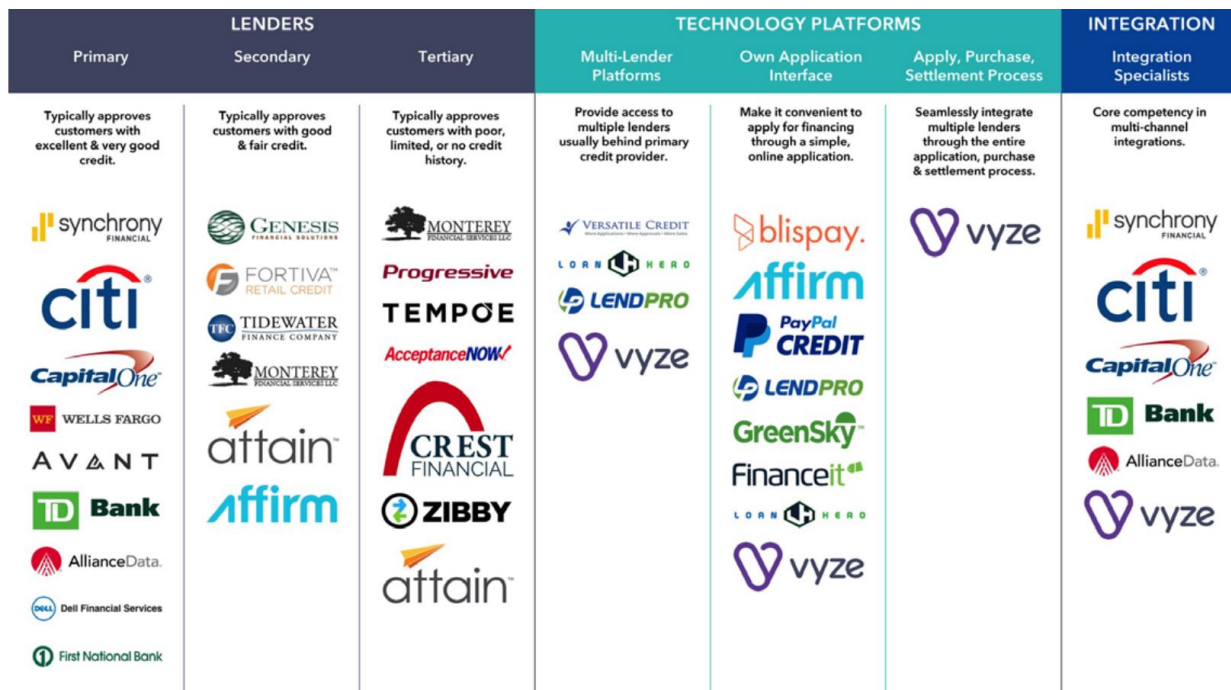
LENDERS

Primary

Typically approves customers with excellent & very good credit.

synchrony FINANCIAL

citi

Capital One

WF WELLS FARGO

AVANT

TD Bank

AllianceData.

DELL Dell Financial Services

First National Bank

Secondary

Typically approves customers with good & fair credit.

GENESIS FINANCIAL SOLUTIONS

FORTIVA RETAIL CREDIT

TFC TIDEWATER FINANCE COMPANY

MONTEREY FINANCIAL SERVICES LLC

attain

Affirm

Tertiary

Typically approves customers with poor, limited, or no credit history.

MONTEREY FINANCIAL SERVICES LLC

Progressive

TEMPOE

AcceptanceNOW

CREST FINANCIAL

ZIBBY

attain

TECHNOLOGY PLATFORMS

Multi-Lender Platforms

Provide access to multiple lenders usually behind primary credit provider.

VERSATILE CREDIT

LOAN HERO

LENDPRO

vyze

Own Application Interface

Make it convenient to apply for financing through a simple, online application.

blispay.

Affirm

PayPal CREDIT

LENDPRO

GreenSky

Financeit

LOAN HERO

vyze

Apply, Purchase, Settlement Process

Seamlessly integrate multiple lenders through the entire application, purchase & settlement process.

vyze

INTEGRATION

Integration Specialists

Core competency in multi-channel integrations.

synchrony FINANCIAL

citi

Capital One

TD Bank

AllianceData.

vyze